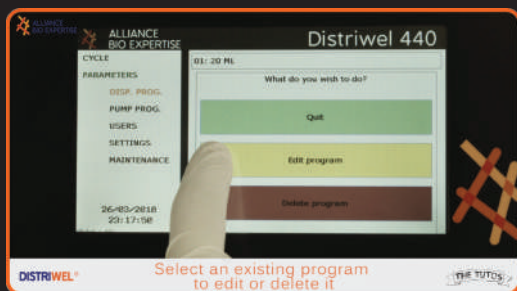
ALLIANCE BIO EXPERTISE

ALLIANCE BIO EXPERTISE

Distriwel 440

CYCLE

PARAMETERS

DISP. PROG.

PUMP PROG.

USERS

SETTINGS

MAINTENANCE

26/03/2018
23:17:58

01: 20 ML

What do you wish to do?

Quit

Edit program

Delete program

DISTRIWEL®

Select an existing program to edit or delete it

THE TUTOS